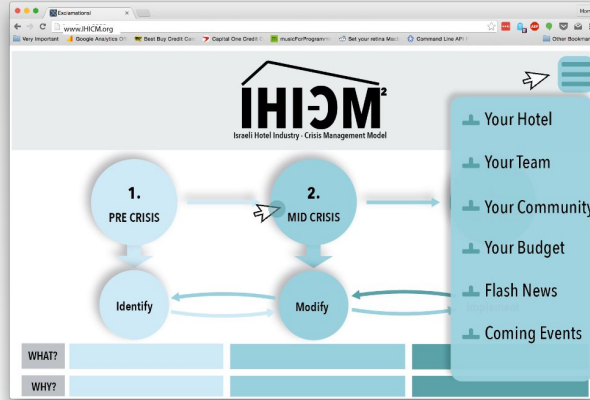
Exclamations!

www.IHICM.org

Very Important | Google Analytics | Best Buy Credit C | Capital One Credit | musicForProgrammi | Bet your retina Mac | Command Line API | Other Bookmar

IHICM²

Israeli Hotel Industry - Crisis Management Model

1.
PRE CRISIS

2.
MID CRISIS

Identify

Modify

WHAT?

WHY?

Your Hotel

Your Team

Your Community

Your Budget

Flash News

Coming Events